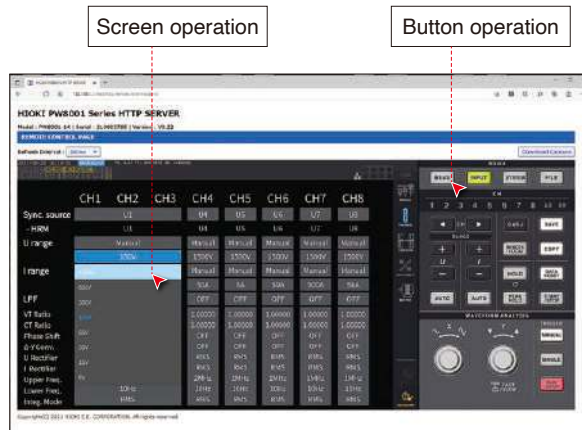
Screen operation

Button operation

HIOKI PW8001 Series HTTP SERVER

Model : PW8001-14 | Serial : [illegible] | Version : V1.22

REMOTE CONTROL PAGE

Refresh Interval : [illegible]

Download Capture

| | CH1 | CH2 | CH3 | CH4 | CH5 | CH6 | CH7 | CH8 |
|---|---|---|---|---|---|---|---|---|
| Sync. source | | U1 | | U4 | U5 | U6 | U7 | U8 |
| - HRM | | U1 | | U4 | U5 | U6 | U7 | U8 |
| U range | | Manual | | Manual | Manual | Manual | Manual | Manual |
| | | 1500V | | 1500V | 1500V | 1500V | 1500V | 1500V |
| I range | | | | Manual | Manual | Manual | Manual | Manual |
| | | | | 50A | 5A | 50A | 500A | 50A |
| LPF | | | | OFF | OFF | OFF | OFF | OFF |
| VT Ratio | | | | 1.00000 | 1.00000 | 1.00000 | 1.00000 | 1.00000 |
| CT Ratio | | | | 1.00000 | 1.00000 | 1.00000 | 1.00000 | 1.00000 |
| Phase Shift | | | | OFF | OFF | OFF | OFF | OFF |
| Δ-Y Conv. | | | | OFF | OFF | OFF | OFF | OFF |
| U Rectifier | | | | RMS | RMS | RMS | RMS | RMS |
| I Rectifier | | | | RMS | RMS | RMS | RMS | RMS |
| Upper Freq. | | | | 2MHz | 2MHz | 2MHz | 2MHz | 2MHz |
| Lower Freq. | | 10Hz | | 10Hz | 10Hz | 10Hz | 10Hz | 10Hz |
| Integ. Mode | | RMS | | RMS | RMS | RMS | RMS | RMS |

MODE
BASIC INPUT SYSTEM FILE
CH
1 2 3 4 5 6 7 8 9 10 11 12
SAVE
COPY
U I
HOLD
AUTO AUTO
WAVEFORM ANALYZER

Copyright(C) 2021 HIOKI E.E. CORPORATION. All rights reserved.